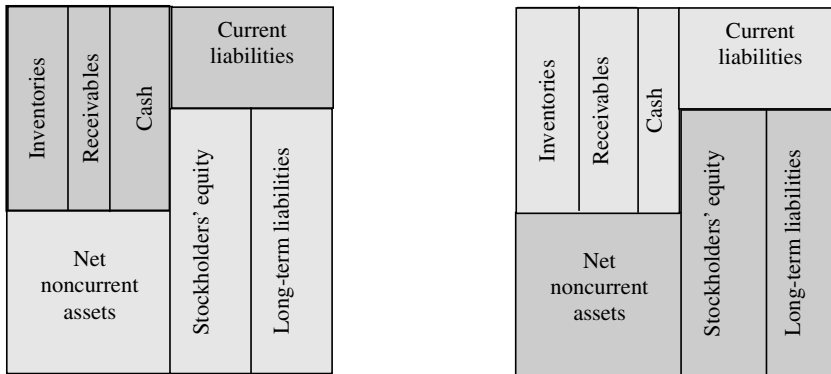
Inventories

Receivables

Cash

Current liabilities

Stockholders' equity

Long-term liabilities

Net noncurrent assets

Inventories

Receivables

Cash

Current liabilities

Stockholders' equity

Long-term liabilities

Net noncurrent assets